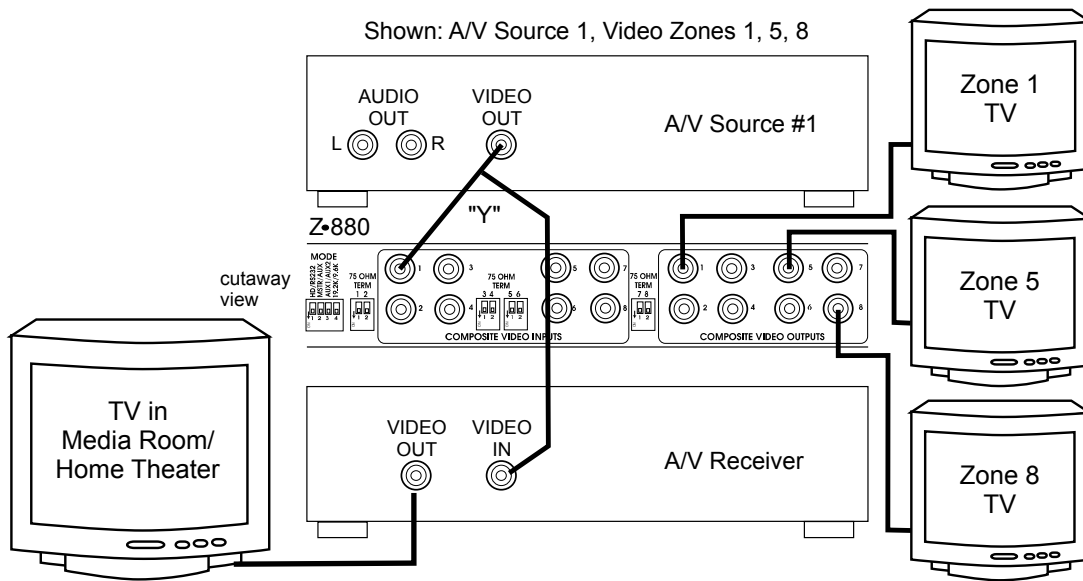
Shown: A/V Source 1, Video Zones 1, 5, 8

AUDIO OUT
L
R
VIDEO OUT
A/V Source #1

Zone 1 TV

Z•880
"Y"

MODE
HD/RS232
MSTR/AUX
AUX1/AUX2
P.2K/P.6K
1 2 3 4

cutaway view

75 OHM TERM
1 2
75 OHM TERM
3 4
5 6
75 OHM TERM
7 8

1 3 5 7
2 4 6 8
COMPOSITE VIDEO INPUTS

1 3 5 7
2 4 6 8
COMPOSITE VIDEO OUTPUTS

Zone 5 TV

TV in Media Room/ Home Theater

VIDEO OUT
VIDEO IN
A/V Receiver

Zone 8 TV